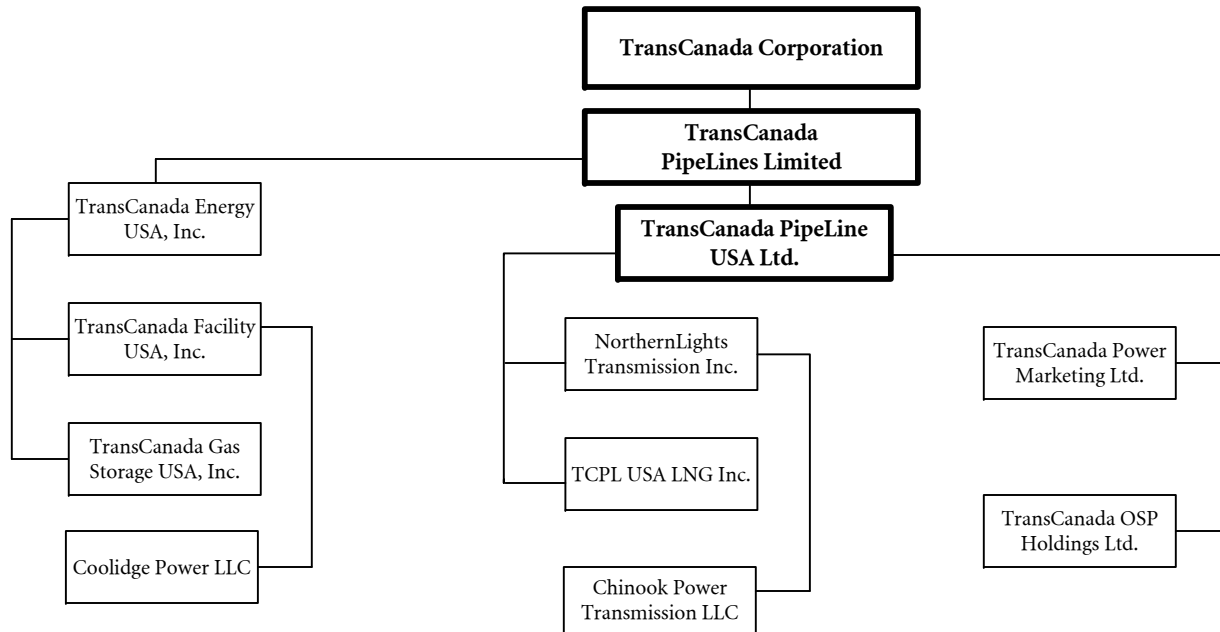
TransCanada Corporation

TransCanada PipeLines Limited

TransCanada Energy USA, Inc.

TransCanada Facility USA, Inc.

TransCanada Gas Storage USA, Inc.

Coolidge Power LLC

TransCanada PipeLine USA Ltd.

NorthernLights Transmission Inc.

TCPL USA LNG Inc.

Chinook Power Transmission LLC

TransCanada Power Marketing Ltd.

TransCanada OSP Holdings Ltd.